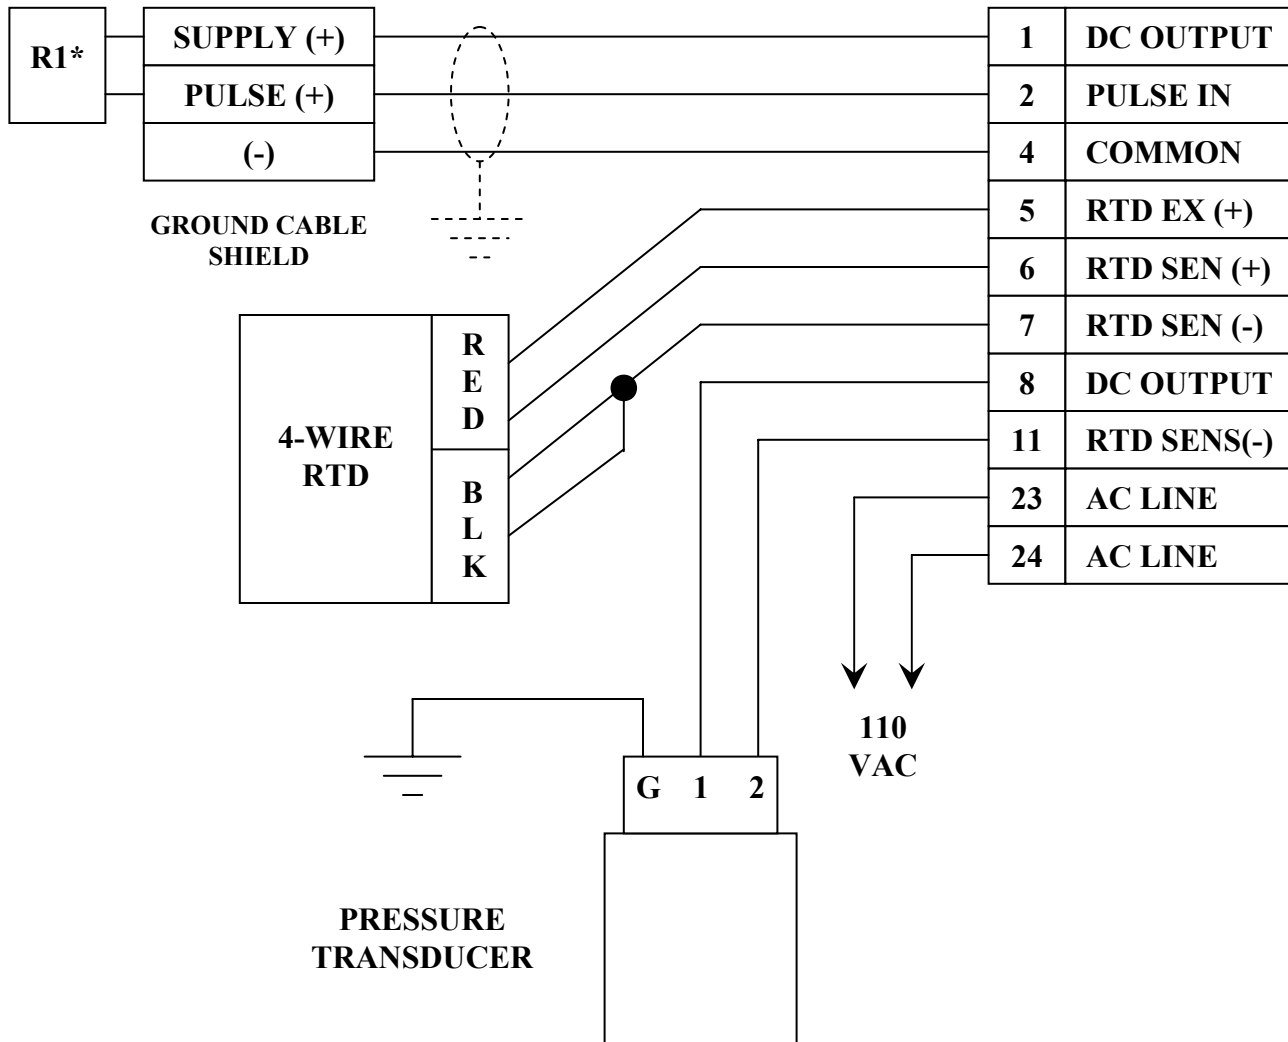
R1*

SUPPLY (+)
PULSE (+)
(-)

GROUND CABLE SHIELD

| 1 | DC OUTPUT |
|---|---|
| 2 | PULSE IN |
| 4 | COMMON |
| 5 | RTD EX (+) |
| 6 | RTD SEN (+) |
| 7 | RTD SEN (-) |
| 8 | DC OUTPUT |
| 11 | RTD SENS(-) |
| 23 | AC LINE |
| 24 | AC LINE |

4-WIRE RTD

R E D

B L K

110 VAC

G 1 2

PRESSURE TRANSDUCER